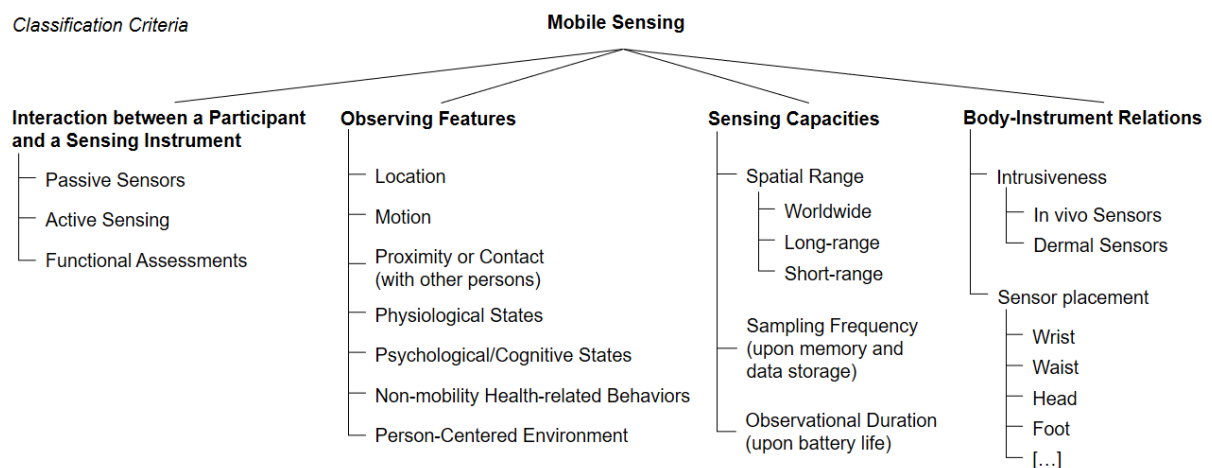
Classification Criteria

Mobile Sensing

Interaction between a Participant and a Sensing Instrument

Passive Sensors

Active Sensing

Functional Assessments

Observing Features

Location

Motion

Proximity or Contact (with other persons)

Physiological States

Psychological/Cognitive States

Non-mobility Health-related Behaviors

Person-Centered Environment

Sensing Capacities

Spatial Range

Worldwide

Long-range

Short-range

Sampling Frequency (upon memory and data storage)

Observational Duration (upon battery life)

Body-Instrument Relations

Intrusiveness

In vivo Sensors

Dermal Sensors

Sensor placement

Wrist

Waist

Head

Foot

[...]